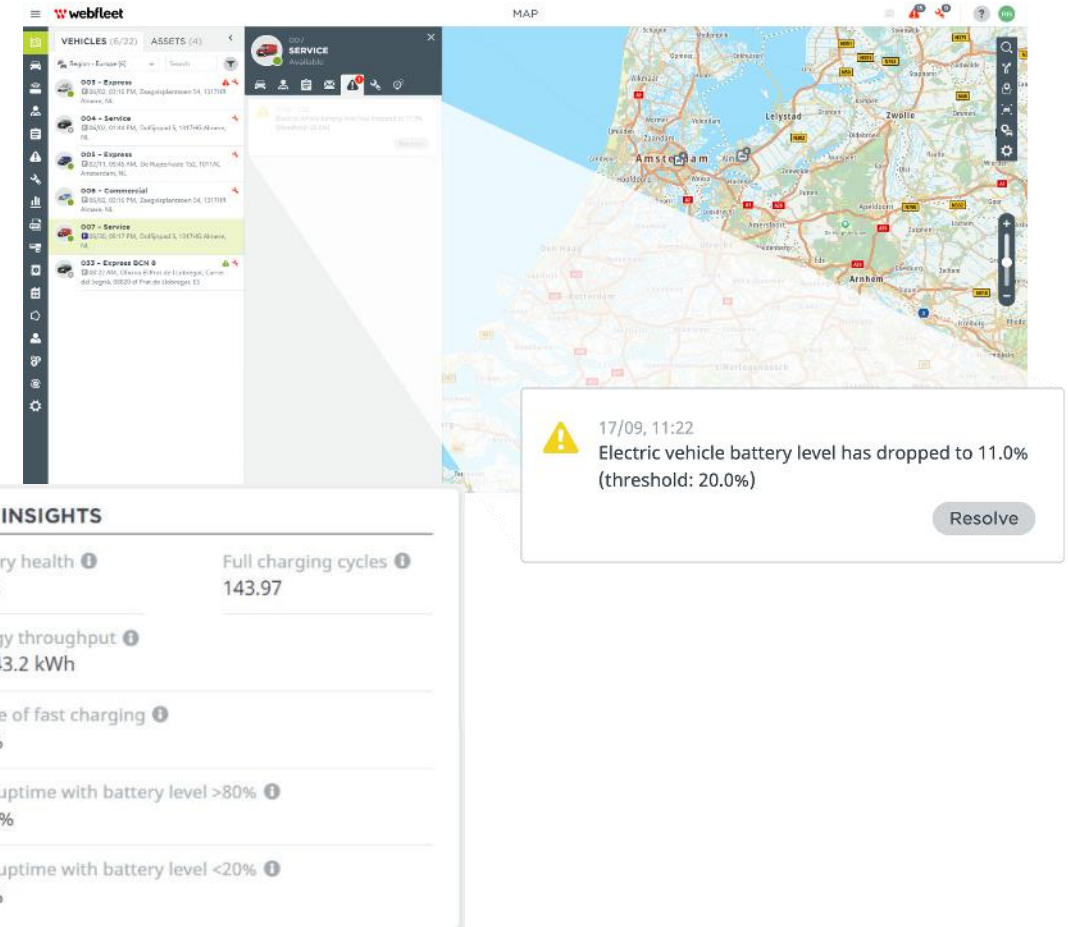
webfleet

MAP

VEHICLES (6/22) ASSETS (4)

Region - Europe [6]

Search

005 - Express
03/02, 02:16 PM, Zaagsloplantsoen 54, 1317HS Almere, NL

004 - Service
06/02, 01:44 PM, Gollfpad 5, 1317HS Almere, NL

003 - Express
02/11, 05:46 AM, De Ruyterkade 152, 1011AC Amsterdam, NL

006 - Commercial
03/02, 02:16 PM, Zaagsloplantsoen 54, 1317HS Almere, NL

007 - Service
05/20, 05:17 PM, Gollfpad 5, 1317HS Almere, NL

033 - Express BCN 8
08:27 AM, Carrer de Prat de Llobregat, Carrer del Segre, 08820 el Prat de Llobregat, ES

007
SERVICE
Available

Amsterdam

Lelystad

Zwolle

Arnhem

17/09, 11:22
Electric vehicle battery level has dropped to 11.0% (threshold: 20.0%)

Resolve

INSIGHTS

ry health

Full charging cycles
143.97

gy throughput
3.2 kWh

e of fast charging

uptime with battery level >80%
%

uptime with battery level <20%